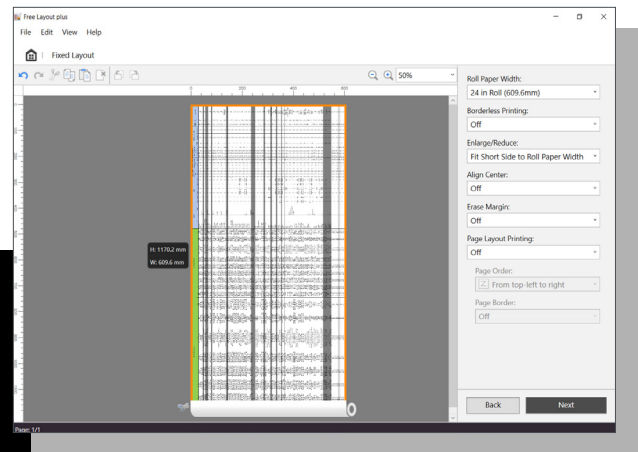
Free Layout plus

File Edit View Help

Fixed Layout

50%

0 200 400 600

H: 1170.2 mm
W: 609.6 mm

Roll Paper Width:
24 in Roll (609.6mm)

Borderless Printing:
Off

Enlarge/Reduce:
Fit Short Side to Roll Paper Width

Align Center:
Off

Erase Margin:
Off

Page Layout Printing:
Off

Page Order:
From top-left to right

Page Border:
Off

Back

Next

Page: 1/1